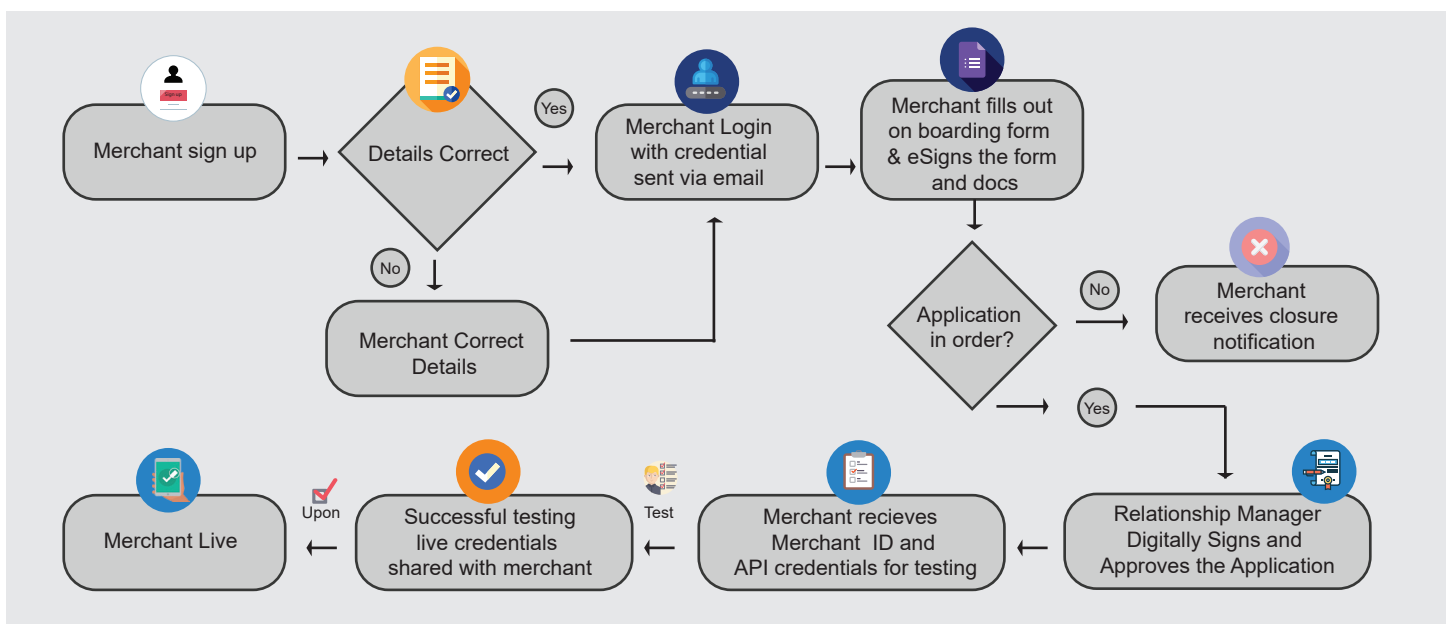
Sign up

Merchant sign up

Details Correct

Yes

No

Merchant Correct Details

Merchant Login with credential sent via email

Merchant fills out on boarding form & eSigns the form and docs

Application in order?

No

Merchant receives closure notification

Yes

Relationship Manager Digitally Signs and Approves the Application

Merchant recieves Merchant ID and API credentials for testing

Test

Successful testing live credentials shared with merchant

Upon

Merchant Live